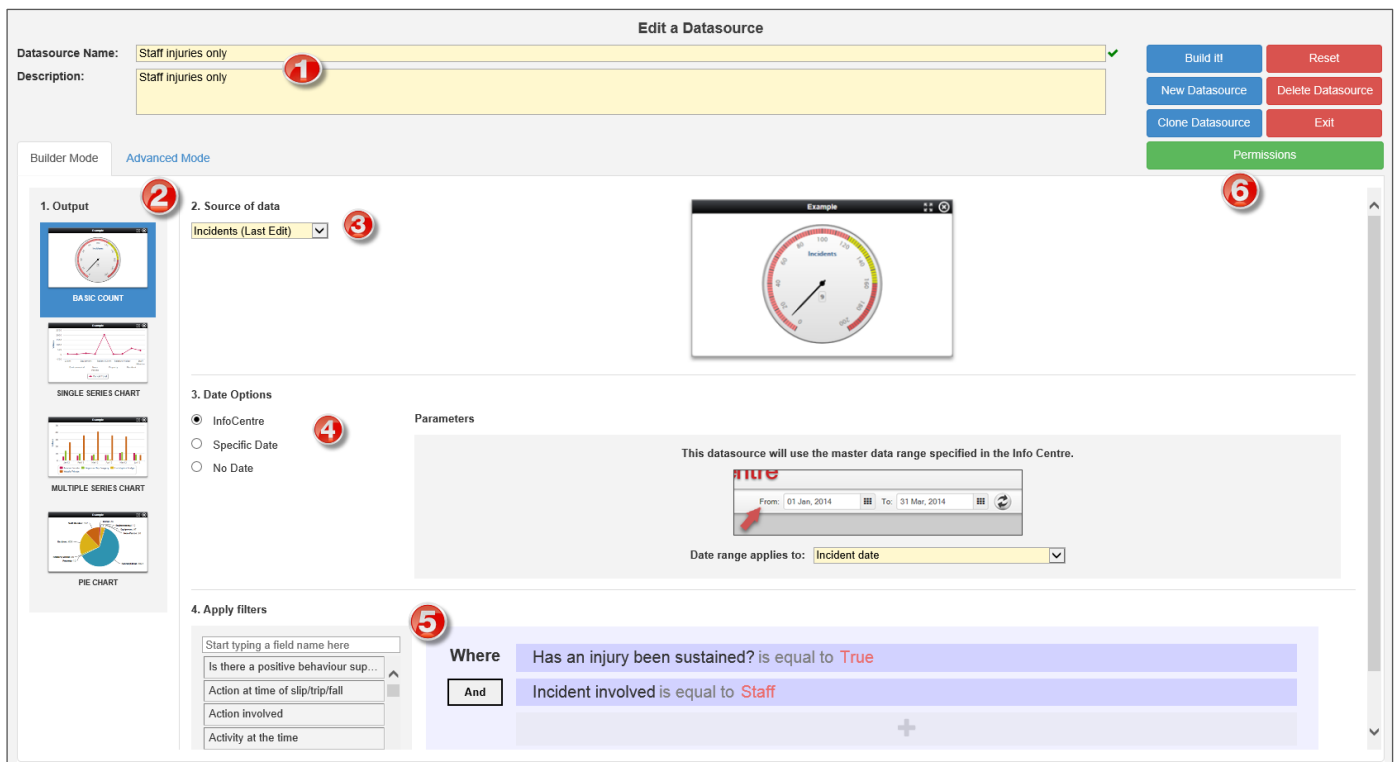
Edit a Datasource

Datasource Name: Staff injuries only
Description: Staff injuries only

1

Build it! Reset
New Datasource Delete Datasource
Clone Datasource Exit
Permissions

6

Builder Mode Advanced Mode

1. Output

2

BASIC COUNT
SINGLE SERIES CHART
MULTIPLE SERIES CHART
PIE CHART

2. Source of data
Incidents (Last Edit)

3

Example
Incidents

3. Date Options
InfoCentre
Specific Date
No Date

4

Parameters
This datasource will use the master data range specified in the Info Centre.
ntre
From: 01 Jan, 2014 To: 31 Mar, 2014
Date range applies to: Incident date

4. Apply filters

5

Start typing a field name here
Is there a positive behaviour sup...
Action at time of slip/trip/fall
Action involved
Activity at the time

Where Has an injury been sustained? is equal to True
And Incident involved is equal to Staff
+